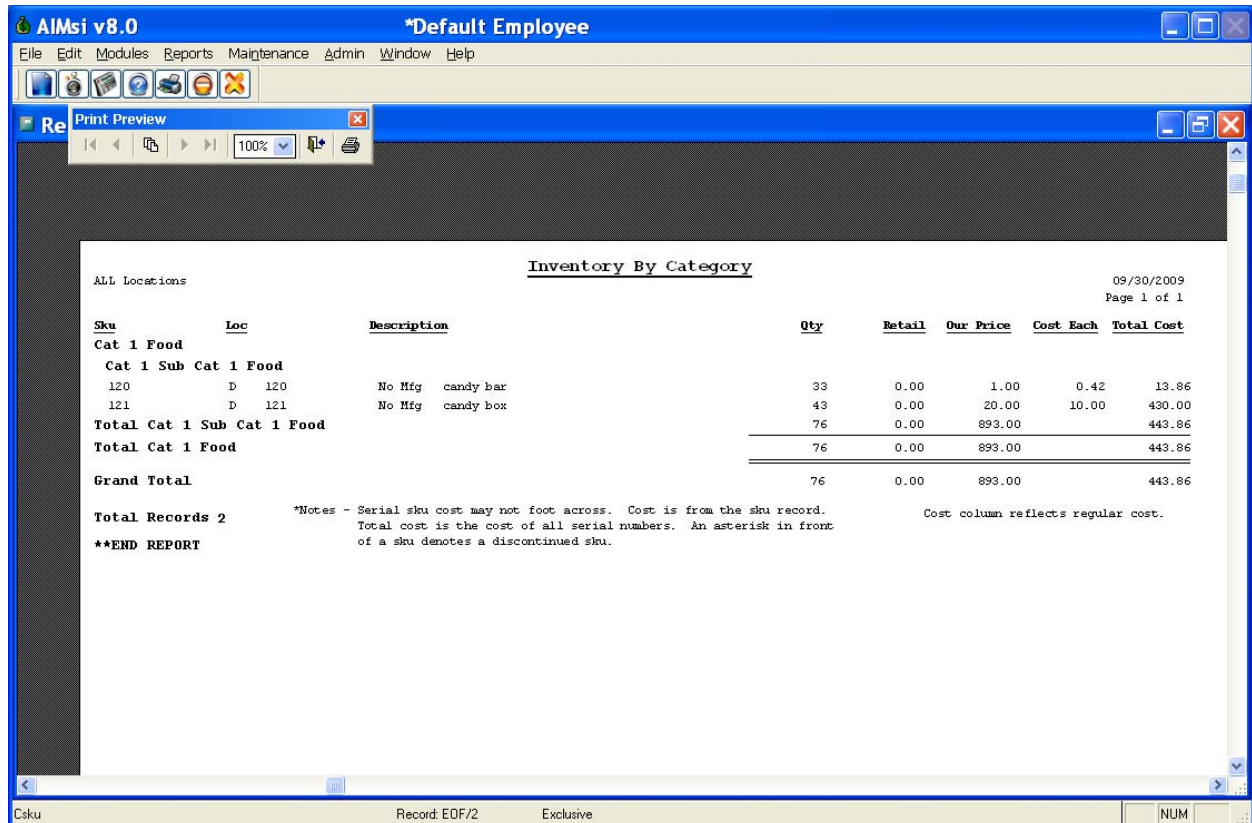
AIMsi v8.0 *Default Employee

File Edit Modules Reports Maintenance Admin Window Help

Re

Print Preview

100%

Inventory By Category

ALL Locations

09/30/2009
Page 1 of 1

| Sku | Loc | | Description | | Qty | Retail | Our Price | Cost Each | Total Cost |
|---|---|---|---|---|---|---|---|---|---|
| Cat 1 Food | | | | | | | | | |
| Cat 1 Sub Cat 1 Food | | | | | | | | | |
| 120 | D | 120 | No Mfg | candy bar | 33 | 0.00 | 1.00 | 0.42 | 13.86 |
| 121 | D | 121 | No Mfg | candy box | 43 | 0.00 | 20.00 | 10.00 | 430.00 |
| Total Cat 1 Sub Cat 1 Food | | | | | 76 | 0.00 | 893.00 | | 443.86 |
| Total Cat 1 Food | | | | | 76 | 0.00 | 893.00 | | 443.86 |
| Grand Total | | | | | 76 | 0.00 | 893.00 | | 443.86 |

Total Records 2

**END REPORT

*Notes - Serial sku cost may not foot across. Cost is from the sku record. Total cost is the cost of all serial numbers. An asterisk in front of a sku denotes a discontinued sku.

Cost column reflects regular cost.

Csku Record: EOF/2 Exclusive NUM